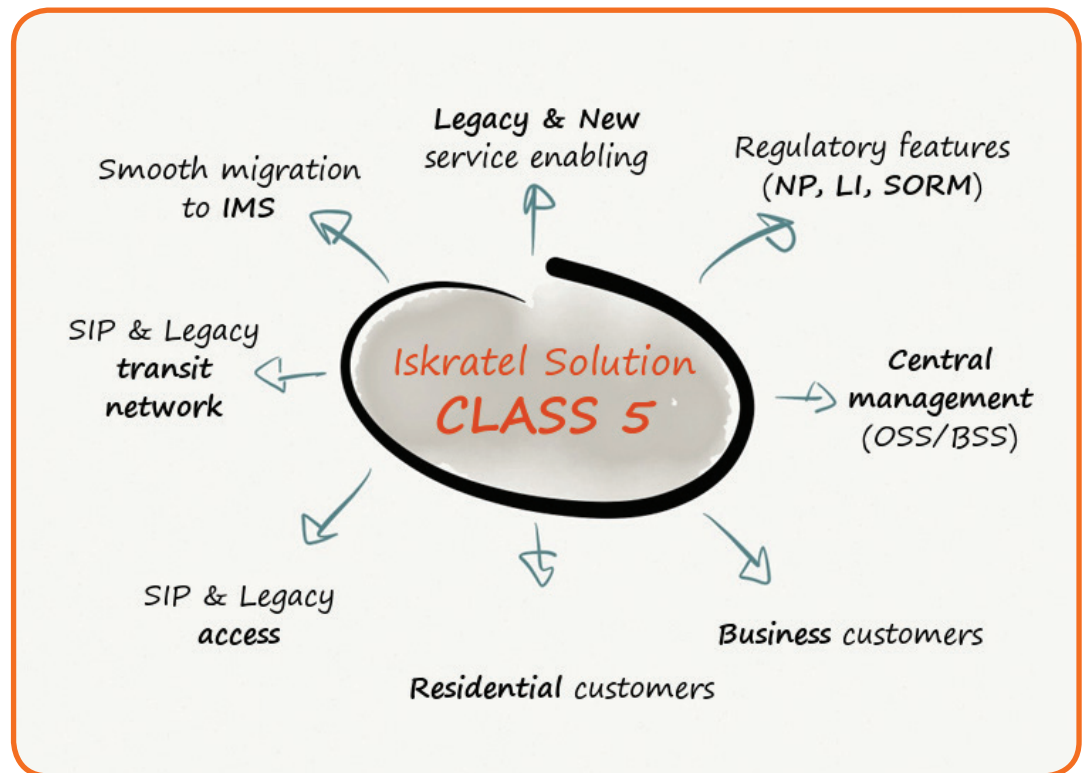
Legacy & New service enabling

Smooth migration to IMS

Regulatory features (NP, LI, SORM)

SIP & Legacy transit network

Iskratel Solution CLASS 5

Central management (OSS/BSS)

SIP & Legacy access

Business customers

Residential customers